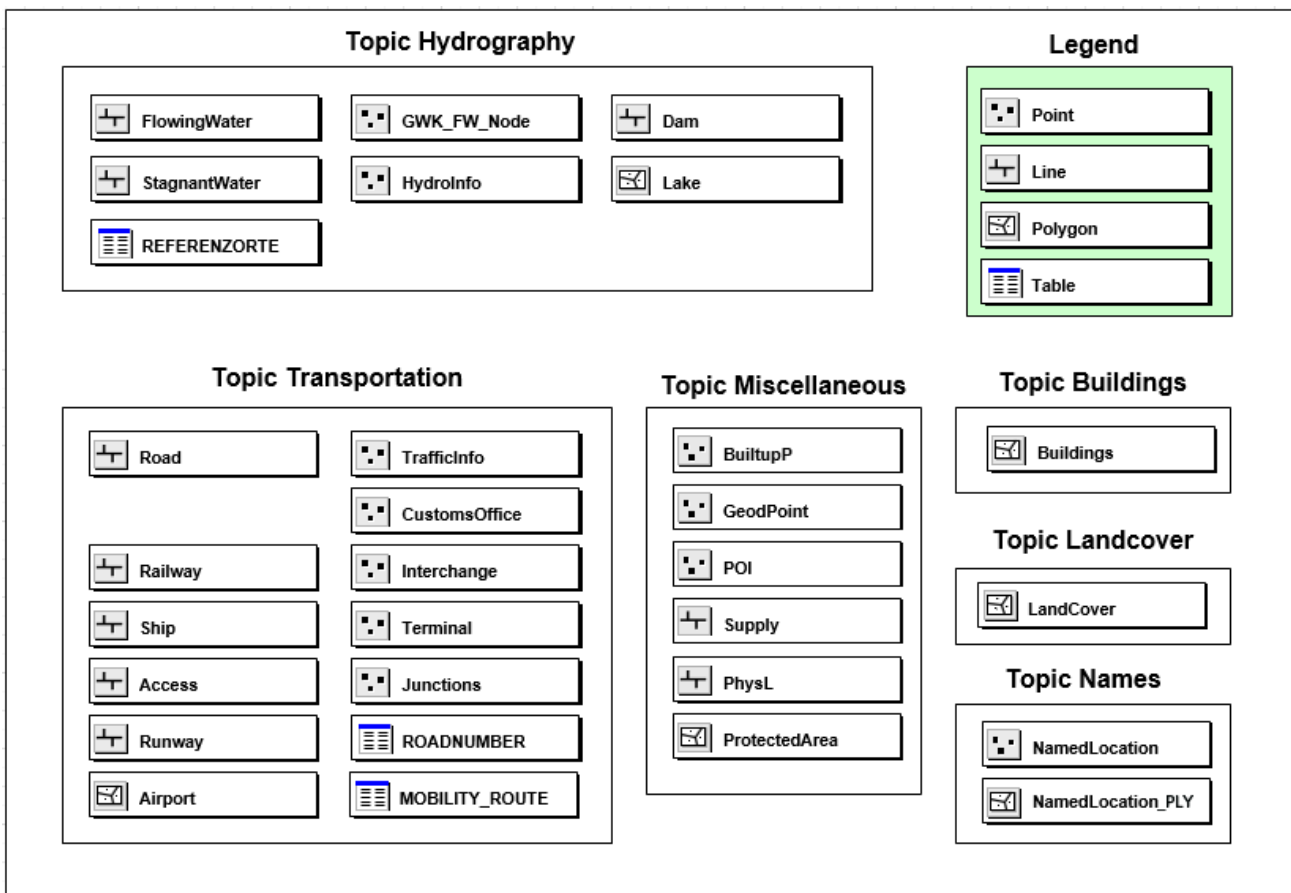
Topic Hydrography

FlowingWater
GWK_FW_Node
Dam
StagnantWater
HydroInfo
Lake
REFERENZORTE

Legend

Point
Line
Polygon
Table

Topic Transportation

Road
TrafficInfo
CustomsOffice
Railway
Interchange
Ship
Terminal
Access
Junctions
Runway
ROADNUMBER
Airport
MOBILITY_ROUTE

Topic Miscellaneous

BuiltupP
GeodPoint
POI
Supply
PhysL
ProtectedArea

Topic Buildings

Buildings

Topic Landcover

LandCover

Topic Names

NamedLocation
NamedLocation_PLY